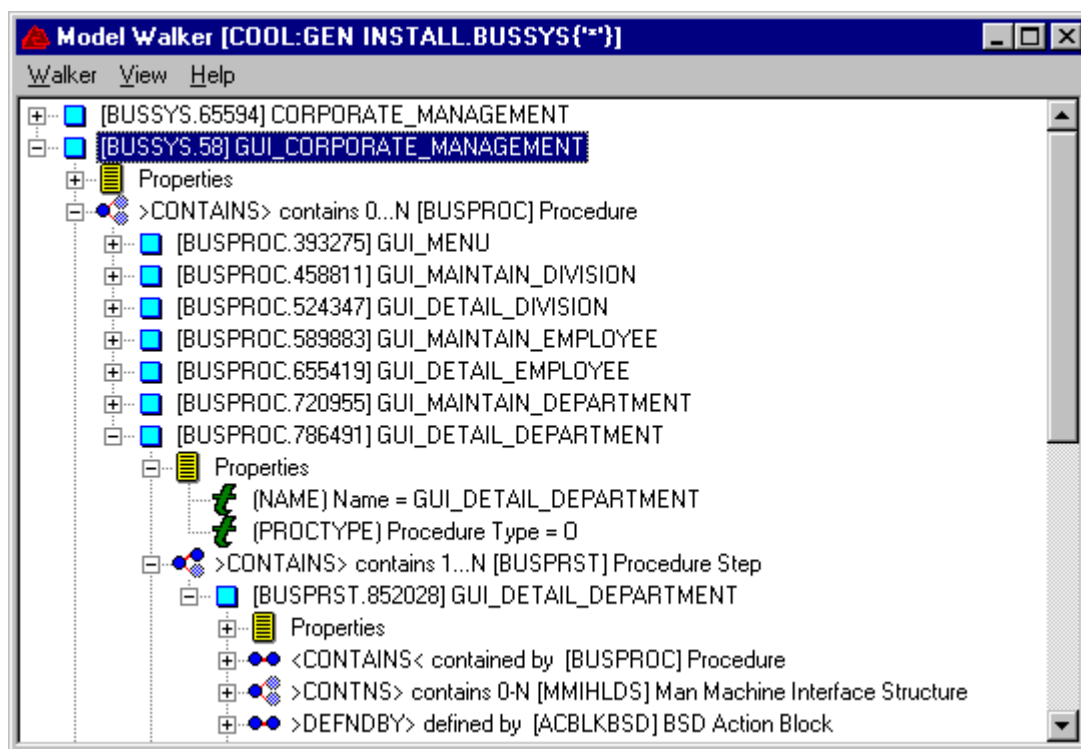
Model Walker [COOL:GEN INSTALL.BUSSYS{'*'}]

Walker View Help

[BUSSYS.65594] CORPORATE_MANAGEMENT
[BUSSYS.58] GUI_CORPORATE_MANAGEMENT
Properties
>CONTAINS> contains 0...N [BUSPROC] Procedure
[BUSPROC.393275] GUI_MENU
[BUSPROC.458811] GUI_MAINTAIN_DIVISION
[BUSPROC.524347] GUI_DETAIL_DIVISION
[BUSPROC.589883] GUI_MAINTAIN_EMPLOYEE
[BUSPROC.655419] GUI_DETAIL_EMPLOYEE
[BUSPROC.720955] GUI_MAINTAIN_DEPARTMENT
[BUSPROC.786491] GUI_DETAIL_DEPARTMENT
Properties
(NAME) Name = GUI_DETAIL_DEPARTMENT
(PROCTYPE) Procedure Type = 0
>CONTAINS> contains 1...N [BUSPRST] Procedure Step
[BUSPRST.852028] GUI_DETAIL_DEPARTMENT
Properties
<CONTAINS< contained by [BUSPROC] Procedure
>CONTNS> contains 0-N [MMIHLDS] Man Machine Interface Structure
>DEFNDBY> defined by [ACBLKBSD] BSD Action Block